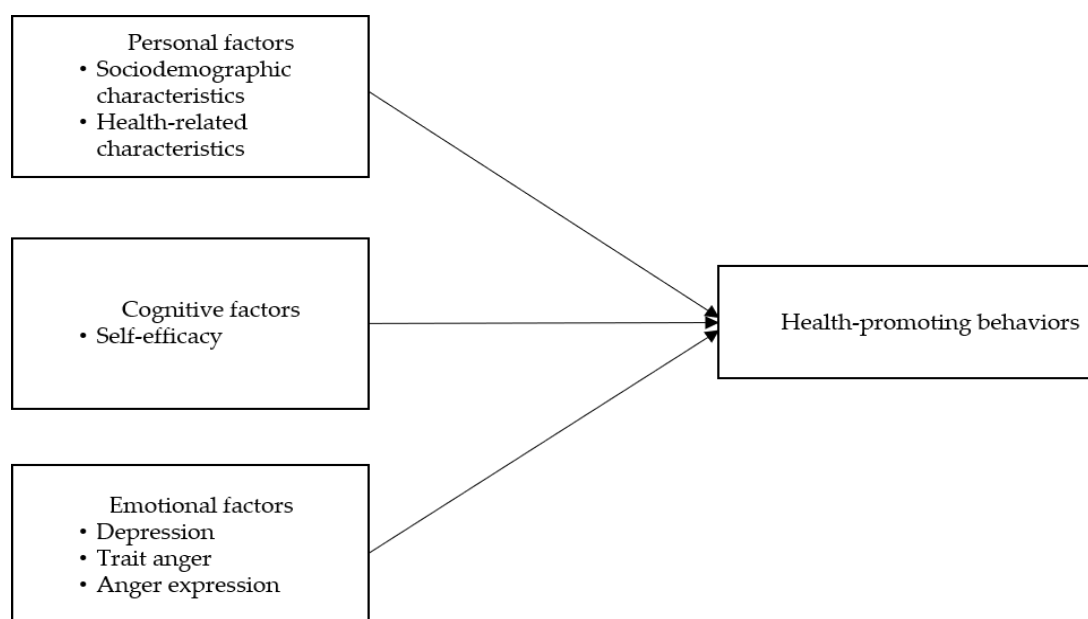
Personal factors
• Sociodemographic characteristics
• Health-related characteristics

Cognitive factors
• Self-efficacy

Emotional factors
• Depression
• Trait anger
• Anger expression

Health-promoting behaviors